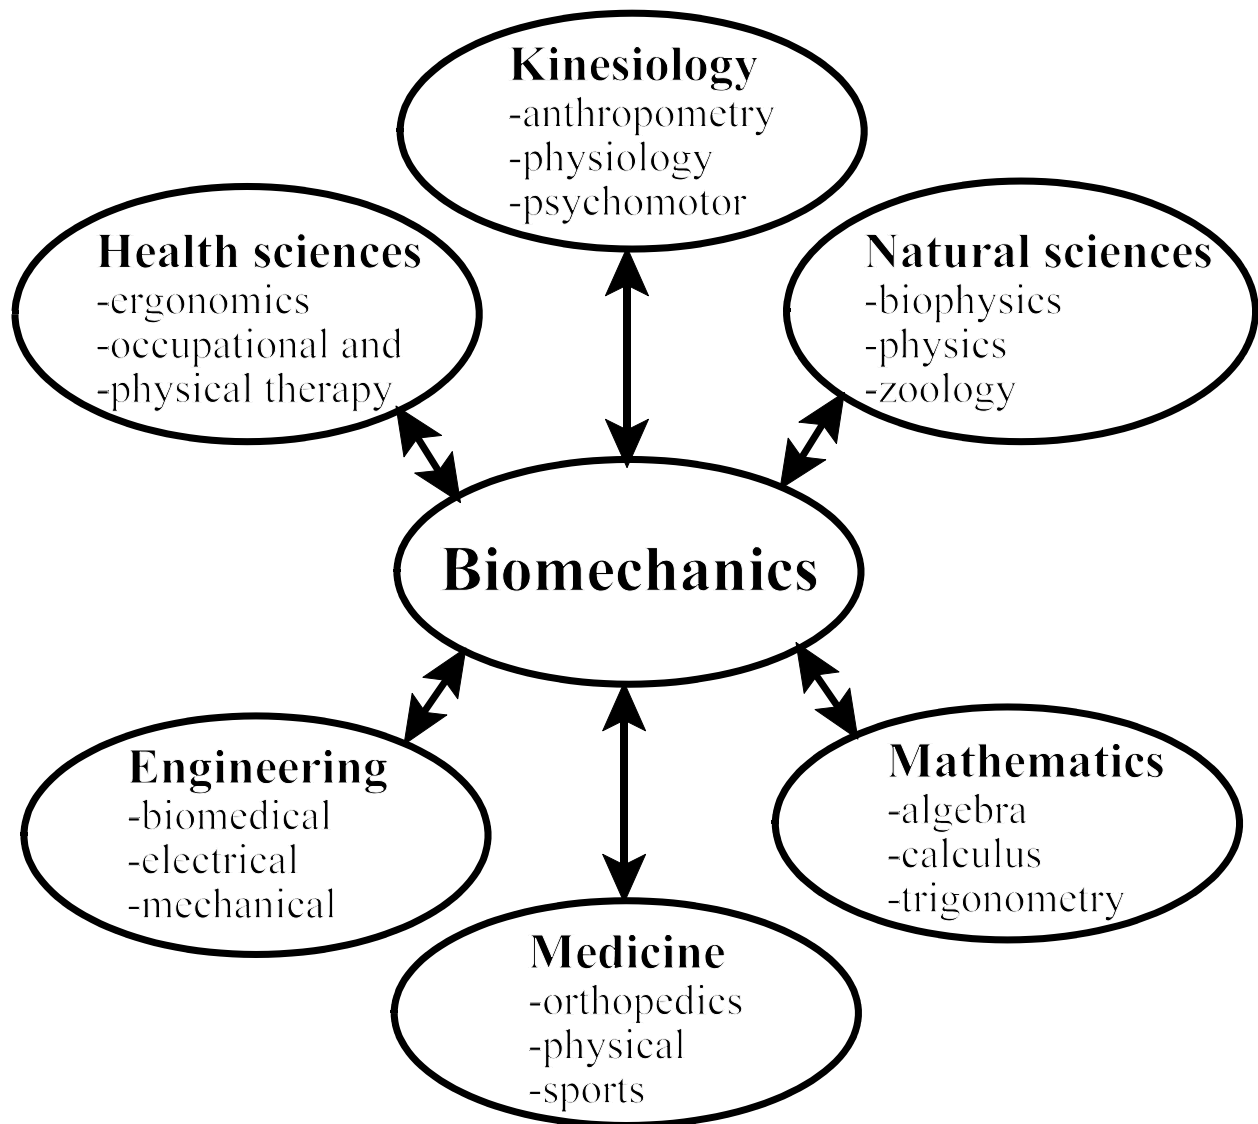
Kinesiology
-anthropometry
-physiology
-psychomotor

Health sciences
-ergonomics
-occupational and
-physical therapy

Natural sciences
-biophysics
-physics
-zoology

Biomechanics

Engineering
-biomedical
-electrical
-mechanical

Mathematics
-algebra
-calculus
-trigonometry

Medicine
-orthopedics
-physical
-sports